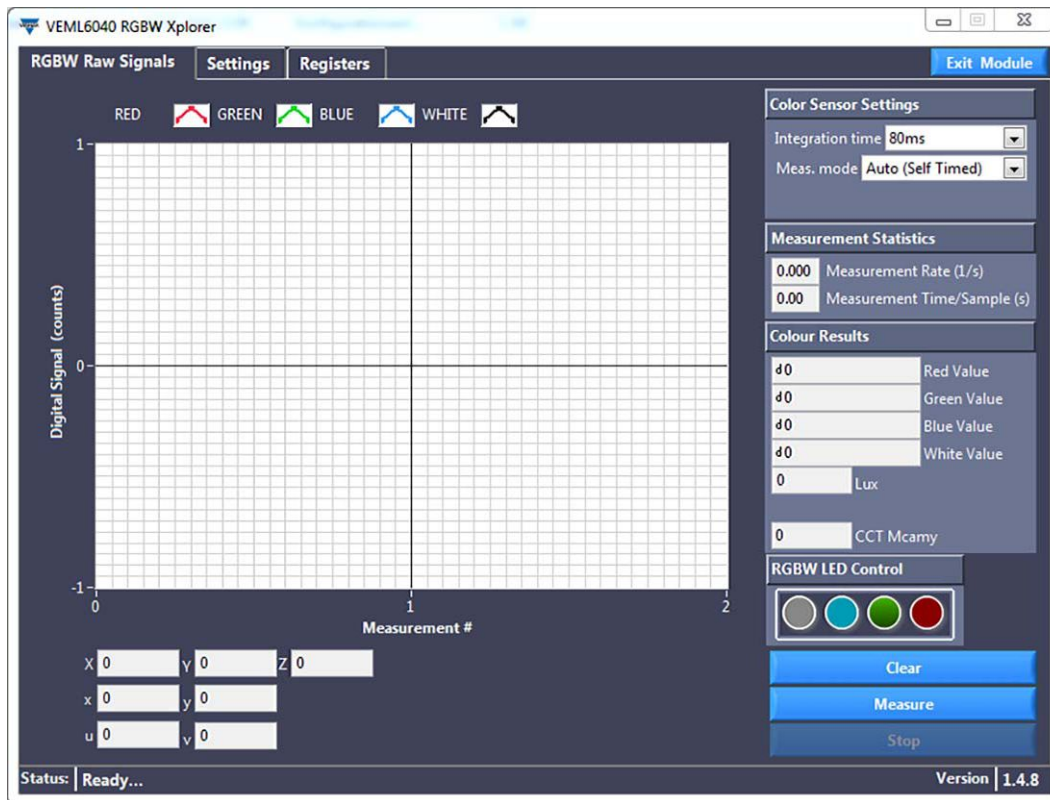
VEML6040 RGBW Xplorer

RGBW Raw Signals | Settings | Registers

Exit Module

RED GREEN BLUE WHITE

1
0
-1

Digital Signal (counts)

0 1 2

Measurement #

Color Sensor Settings

Integration time 80ms

Meas. mode Auto (Self Timed)

Measurement Statistics

0.000 Measurement Rate (1/s)

0.00 Measurement Time/Sample (s)

Colour Results

d0 Red Value

d0 Green Value

d0 Blue Value

d0 White Value

0 Lux

0 CCT Mcamy

RGBW LED Control

X 0 Y 0 Z 0

x 0 y 0

u 0 v 0

Clear

Measure

Stop

Status: Ready...

Version 1.4.8